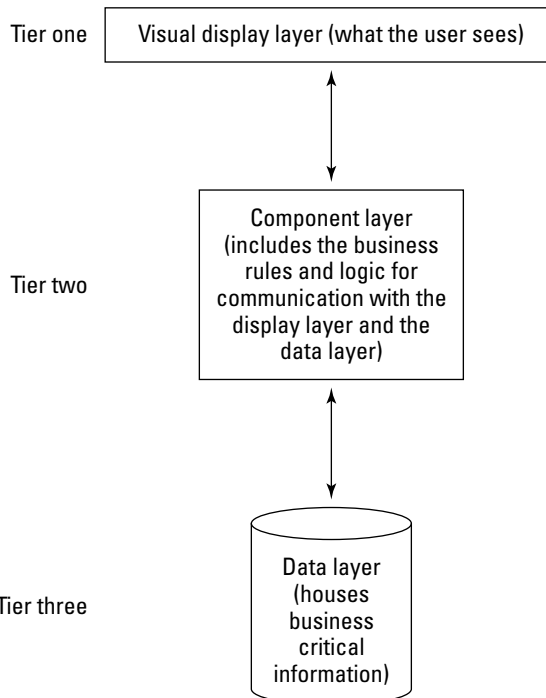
Tier one

Visual display layer (what the user sees)

Tier two

Component layer (includes the business rules and logic for communication with the display layer and the data layer)

Tier three

Data layer (houses business critical information)